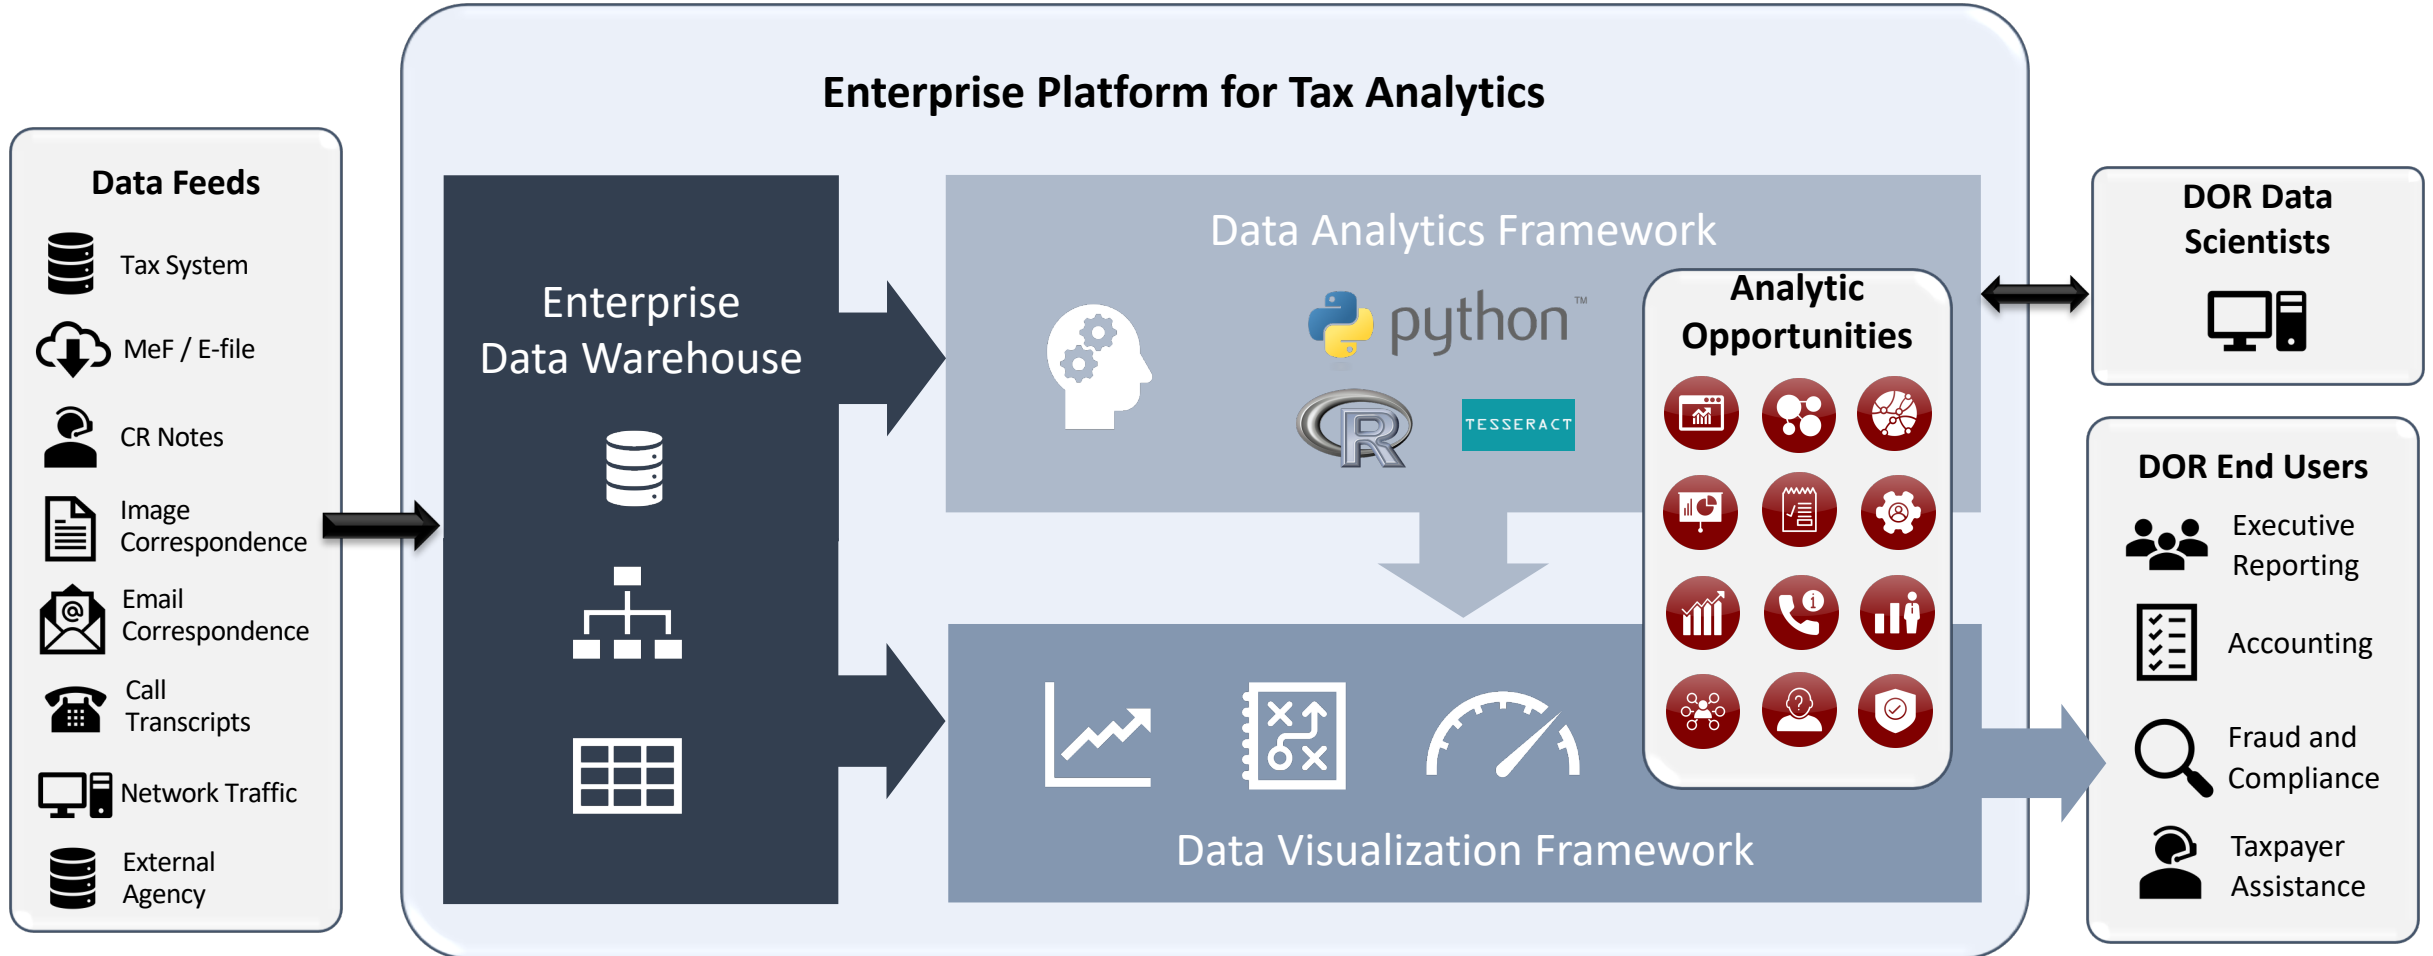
Data Feeds

Tax System

MeF / E-file

CR Notes

Image Correspondence

Email Correspondence

Call Transcripts

Network Traffic

External Agency

Enterprise Platform for Tax Analytics

Enterprise Data Warehouse

Data Analytics Framework

python™

R

TESSERACT

Analytic Opportunities

Data Visualization Framework

DOR Data Scientists

DOR End Users

Executive Reporting

Accounting

Fraud and Compliance

Taxpayer Assistance